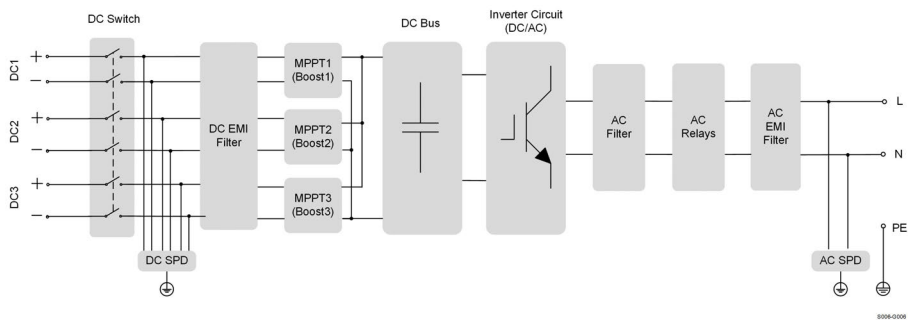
DC Switch

DC Bus

Inverter Circuit (DC/AC)

DC1
+
−

DC2
+
−

DC3
+
−

DC EMI Filter

MPPT1 (Boost1)

MPPT2 (Boost2)

MPPT3 (Boost3)

AC Filter

AC Relays

AC EMI Filter

L

N

PE

DC SPD

AC SPD

S006-G006